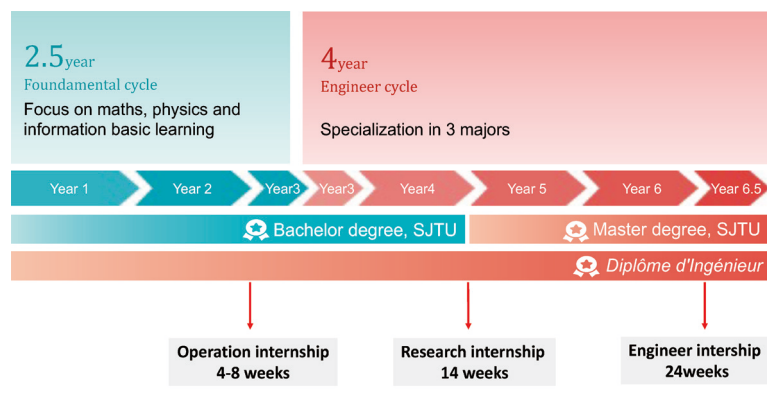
2.5year
Foundamental cycle
Focus on maths, physics and information basic learning

4year
Engineer cycle
Specialization in 3 majors

Year 1 Year 2 Year3 Year3 Year4 Year 5 Year 6 Year 6.5

Bachelor degree, SJTU

Master degree, SJTU

Diplôme d'Ingénieur

Operation internship
4-8 weeks

Research internship
14 weeks

Engineer intership
24weeks